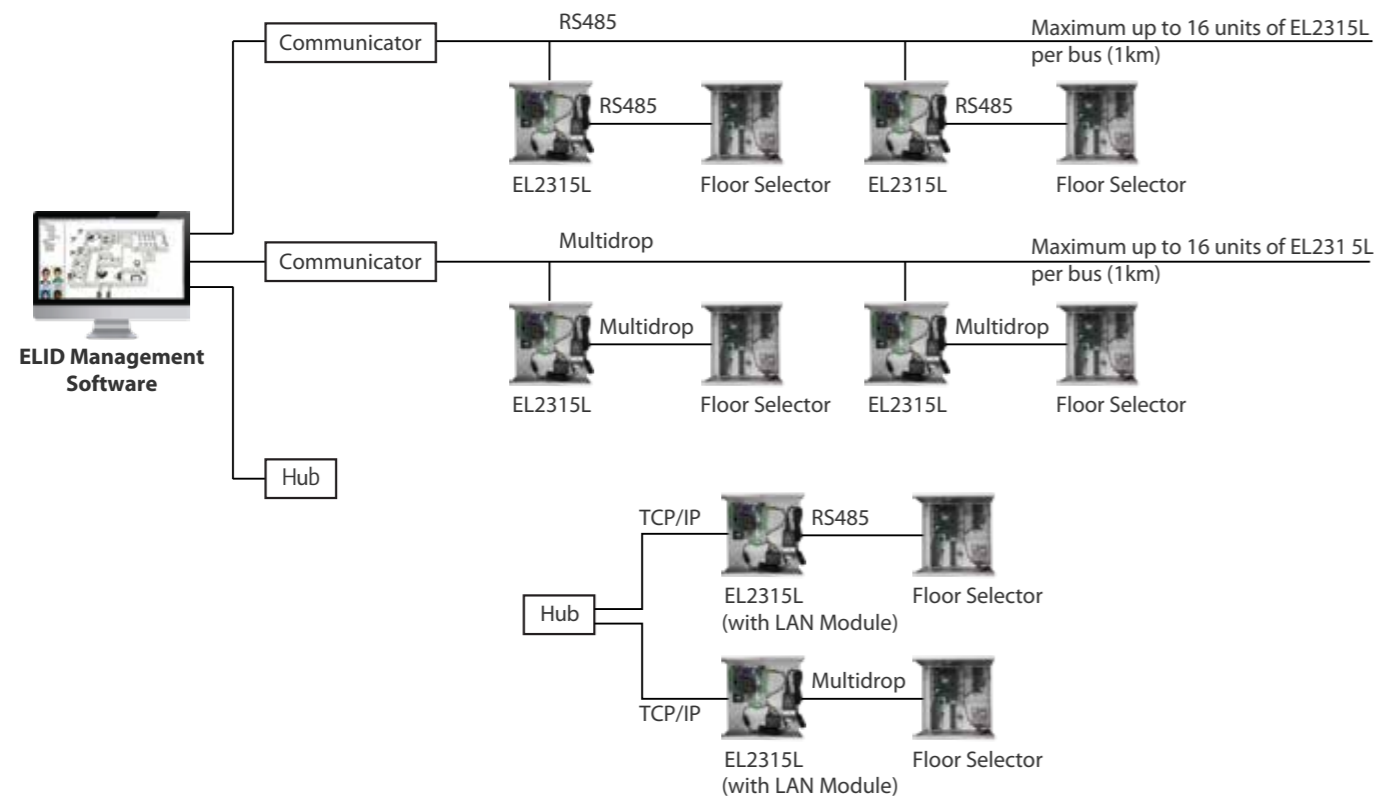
Communicator

RS485

Maximum up to 16 units of EL2315L per bus (1km)

RS485

EL2315L

Floor Selector

RS485

EL2315L

Floor Selector

ELID Management Software

Communicator

Multidrop

Maximum up to 16 units of EL231 5L per bus (1km)

Multidrop

EL2315L

Floor Selector

Multidrop

EL2315L

Floor Selector

Hub

TCP/IP

RS485

Hub

EL2315L (with LAN Module)

Floor Selector

Multidrop

TCP/IP

EL2315L (with LAN Module)

Floor Selector